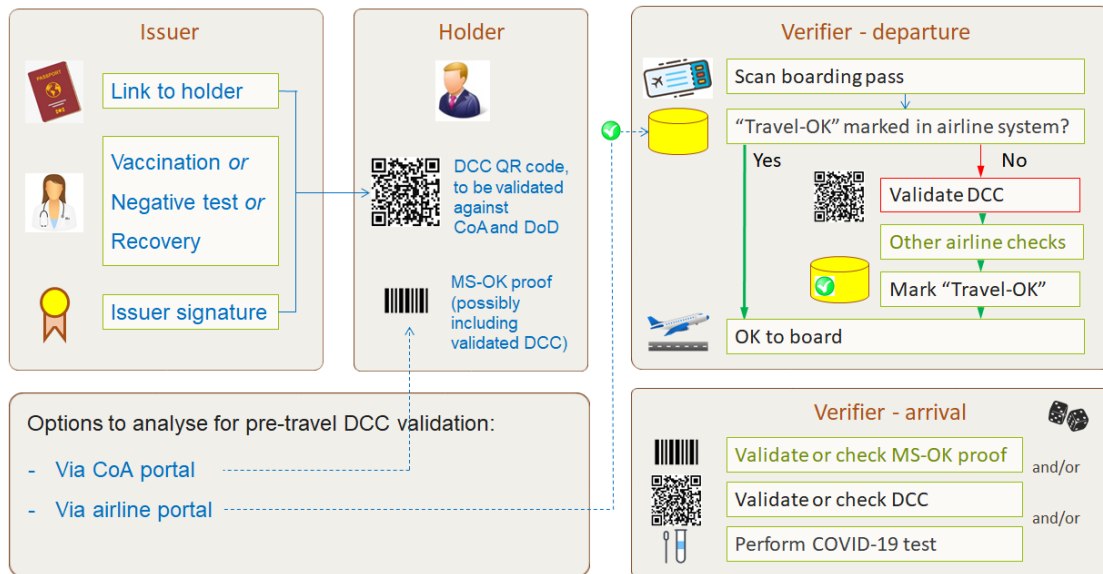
Issuer

Link to holder

Vaccination *or* Negative test *or* Recovery

Issuer signature

Holder

DCC QR code, to be validated against CoA and DoD

MS-OK proof (possibly including validated DCC)

Verifier - departure

Scan boarding pass

"Travel-OK" marked in airline system?

Yes

No

Validate DCC

Other airline checks

Mark "Travel-OK"

OK to board

Options to analyse for pre-travel DCC validation:

- Via CoA portal
- Via airline portal

Verifier - arrival

Validate or check MS-OK proof

and/or

Validate or check DCC

and/or

Perform COVID-19 test